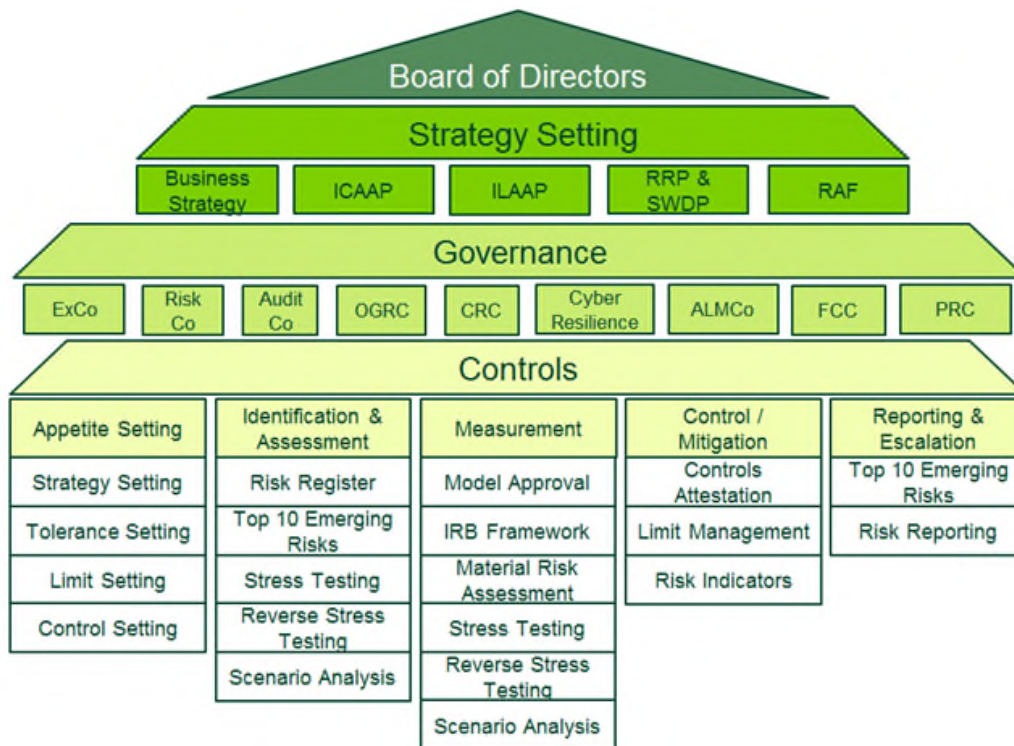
Board of Directors

Strategy Setting

Business Strategy | ICAAP | ILAAP | RRP & SWDP | RAF

Governance

ExCo | Risk Co | Audit Co | OGRC | CRC | Cyber Resilience | ALMCo | FCC | PRC

Controls

| Appetite Setting | Identification & Assessment | Measurement | Control / Mitigation | Reporting & Escalation |
|---|---|---|---|---|
| Strategy Setting | Risk Register | Model Approval | Controls Attestation | Top 10 Emerging Risks |
| Tolerance Setting | Top 10 Emerging Risks | IRB Framework | Limit Management | Risk Reporting |
| Limit Setting | Stress Testing | Material Risk Assessment | Risk Indicators | |
| Control Setting | Reverse Stress Testing | Stress Testing | | |
| | Scenario Analysis | Reverse Stress Testing | | |
| | | Scenario Analysis | | |